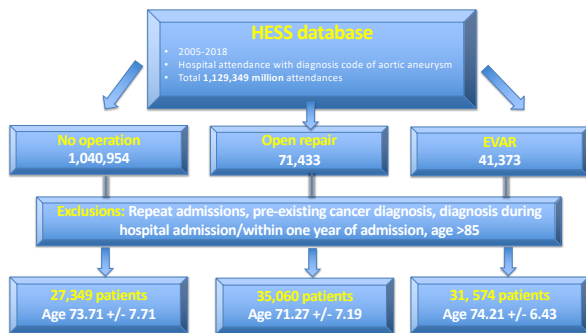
HESS database

- 2005-2018
- Hospital attendance with diagnosis code of aortic aneurysm
- Total 1,129,349 million attendances

No operation
1,040,954

Open repair
71,433

EVAR
41,373

Exclusions: Repeat admissions, pre-existing cancer diagnosis, diagnosis during hospital admission/within one year of admission, age >85

27,349 patients
Age 73.71 +/- 7.71

35,060 patients
Age 71.27 +/- 7.19

31, 574 patients
Age 74.21 +/- 6.43